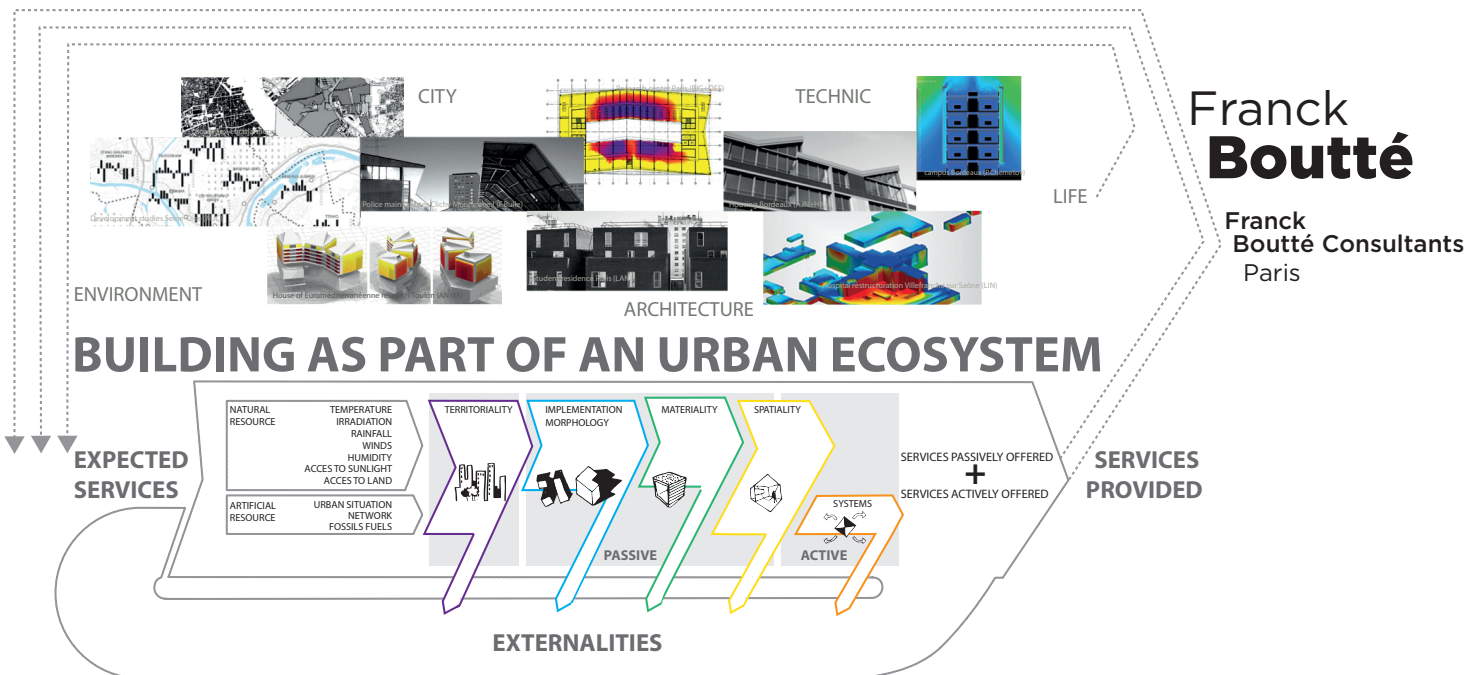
CITY

TECHNIC

Franck
Boutté

LIFE

Franck
Boutté Consultants
Paris

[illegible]

Police main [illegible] Clichy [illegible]

Developments studies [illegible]

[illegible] Bordeaux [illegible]

campus Bordeaux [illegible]

ENVIRONMENT

House of Euroméditerranéenne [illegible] Toulon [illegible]

Student residence Paris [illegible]

Hospital restructuration Villefranche sur Saône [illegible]

ARCHITECTURE

BUILDING AS PART OF AN URBAN ECOSYSTEM

| NATURAL RESOURCE | TEMPERATURE IRRADIATION RAINFALL WINDS HUMIDITY ACCES TO SUNLIGHT ACCES TO LAND |
|---|---|
| ARTIFICIAL RESOURCE | URBAN SITUATION NETWORK FOSSILS FUELS |

EXPECTED SERVICES

TERRITORIALITY

IMPLEMENTATION MORPHOLOGY

MATERIALITY

SPATIALITY

SYSTEMS

PASSIVE

ACTIVE

SERVICES PASSIVELY OFFERED
+
SERVICES ACTIVELY OFFERED

SERVICES PROVIDED

EXTERNALITIES